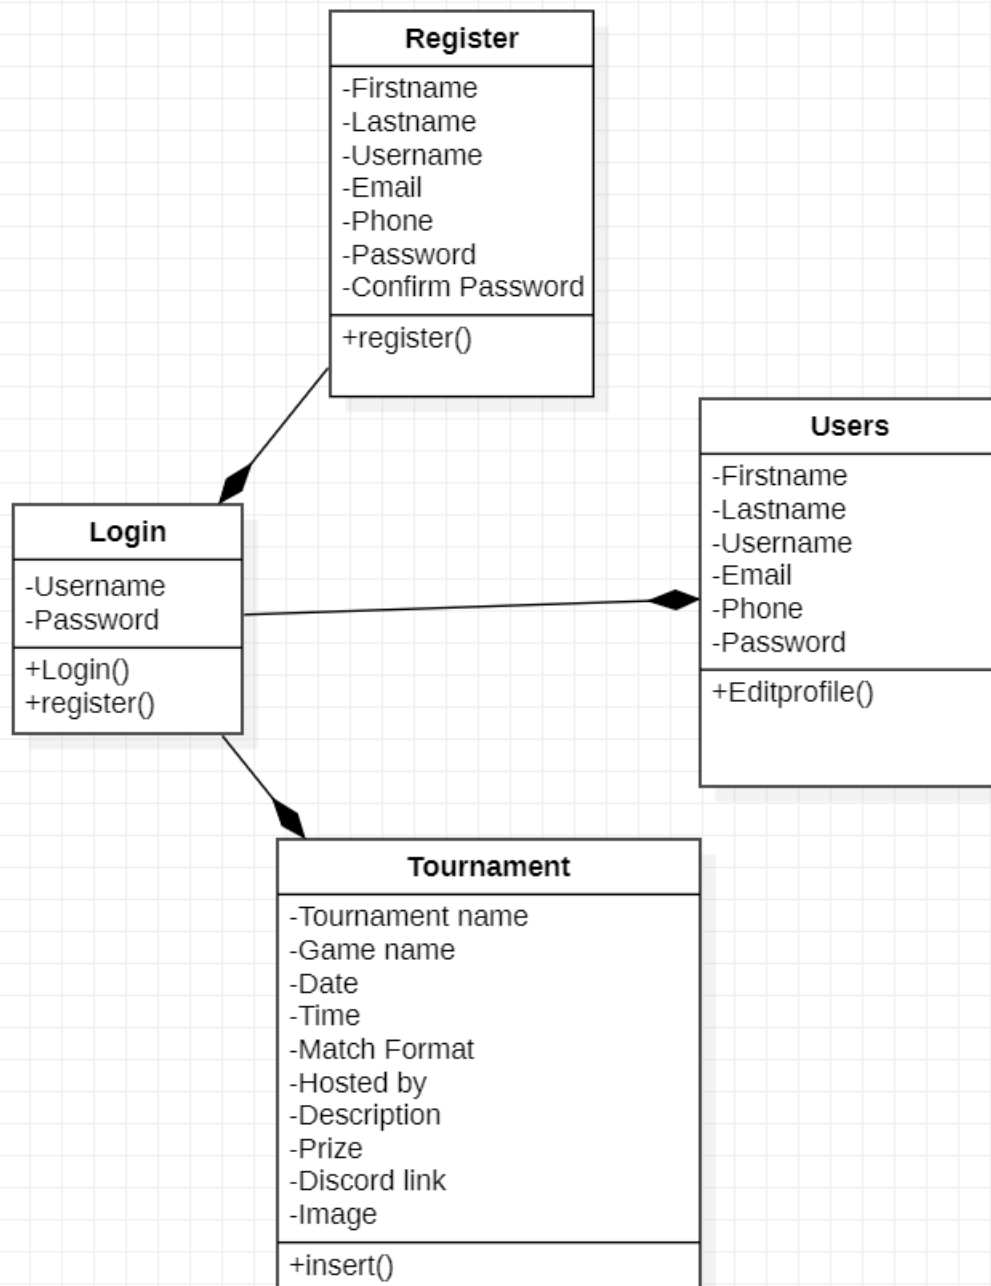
Register
-Firstname
-Lastname
-Username
-Email
-Phone
-Password
-Confirm Password
+register()

Users
-Firstname
-Lastname
-Username
-Email
-Phone
-Password
+Editprofile()

Login
-Username
-Password
+Login()
+register()

Tournament
-Tournament name
-Game name
-Date
-Time
-Match Format
-Hosted by
-Description
-Prize
-Discord link
-Image
+insert()